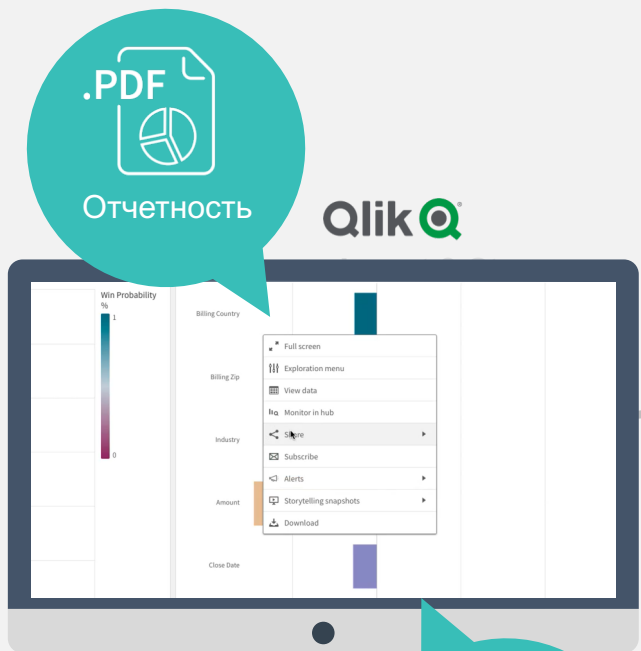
.PDF

Отчетность

Qlik

Win Probability %

1

0

Billing Country

Billing Zip

Industry

Amount

Close Date

Full screen

Exploration menu

View data

Monitor in hub

Share

Subscribe

Alerts

Storytelling snapshots

Download